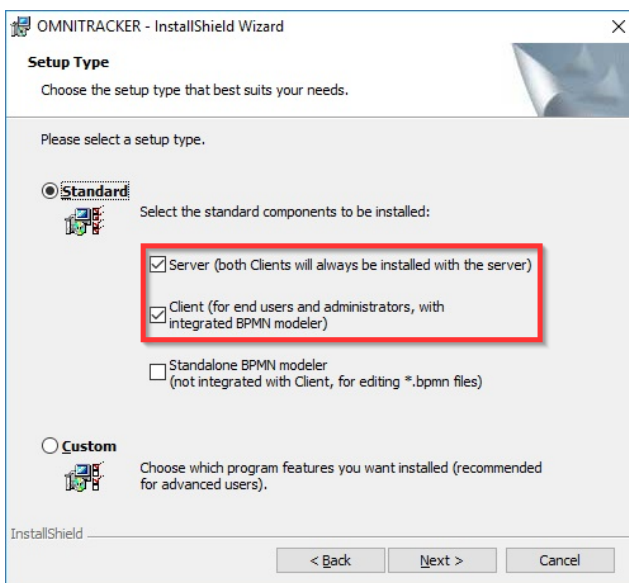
OMNITRACKER - InstallShield Wizard

×

Setup Type

Choose the setup type that best suits your needs.

Please select a setup type.

Standard

Select the standard components to be installed:

Server (both Clients will always be installed with the server)

Client (for end users and administrators, with integrated BPMN modeler)

Standalone BPMN modeler (not integrated with Client, for editing *.bpmn files)

Custom

Choose which program features you want installed (recommended for advanced users).

InstallShield

< Back

Next >

Cancel